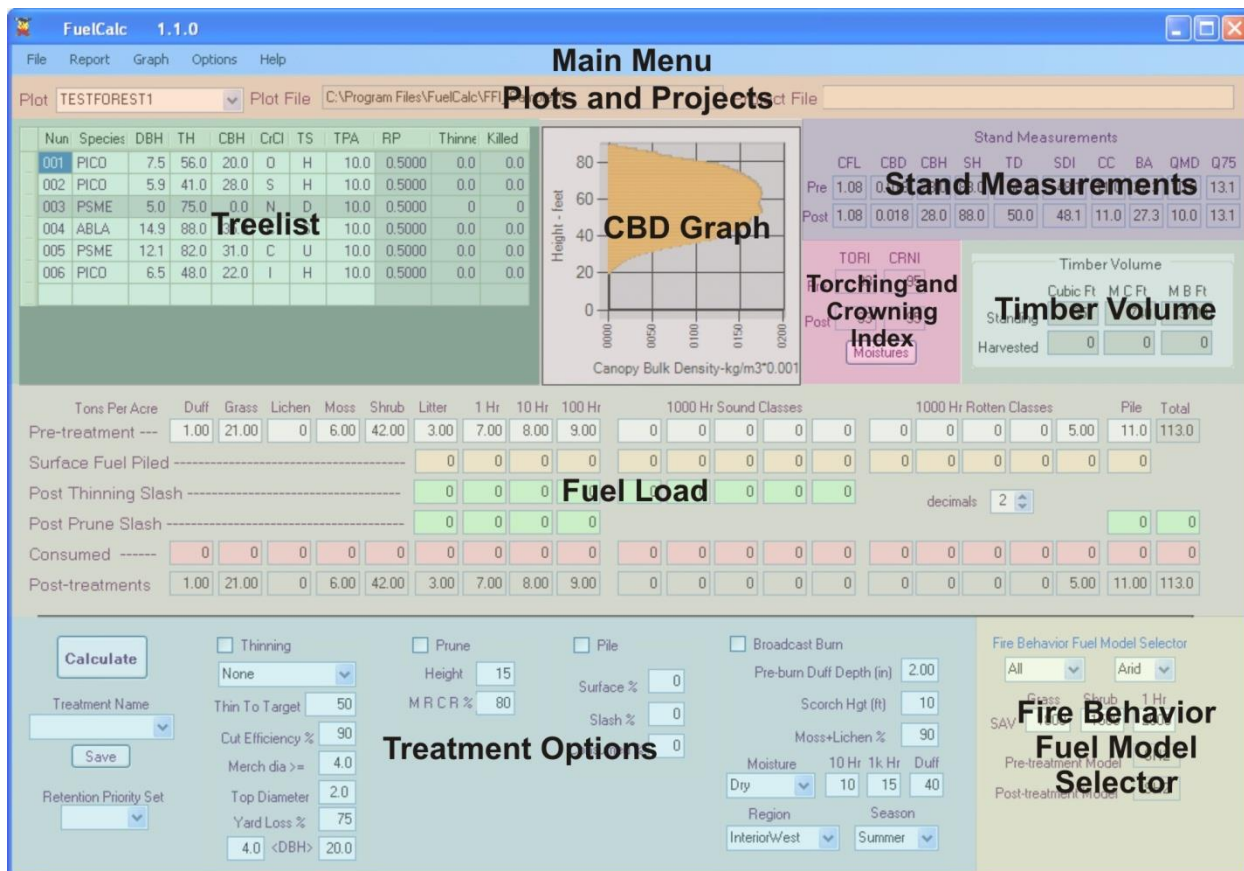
FuelCalc 1.1.0

File Report Graph Options Help

Main Menu

Plot TESTFOREST1 Plot File C:\Program Files\FuelCalc\FFI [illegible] Plots and Projects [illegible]ct File

| Num | Species | DBH | TH | CBH | CrCl | TS | TPA | RP | Thinne | Killed |
|---|---|---|---|---|---|---|---|---|---|---|
| 001 | PICO | 7.5 | 56.0 | 20.0 | O | H | 10.0 | 0.5000 | 0.0 | 0.0 |
| 002 | PICO | 5.9 | 41.0 | 28.0 | S | H | 10.0 | 0.5000 | 0.0 | 0.0 |
| 003 | PSME | 5.0 | 75.0 | 0.0 | N | D | 10.0 | 0.5000 | 0 | 0 |
| 004 | ABLA | 14.9 | 88.0 | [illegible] | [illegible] | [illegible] | 10.0 | 0.5000 | 0.0 | 0.0 |
| 005 | PSME | 12.1 | 82.0 | 31.0 | C | U | 10.0 | 0.5000 | 0.0 | 0.0 |
| 006 | PICO | 6.5 | 48.0 | 22.0 | I | H | 10.0 | 0.5000 | 0.0 | 0.0 |

Treelist

80
60
40
20
0
Height - feet
0000 0050 0100 0150 0200
Canopy Bulk Density-kg/m3*0.001

CBD Graph

Stand Measurements

| | CFL | CBD | CBH | SH | TD | SDI | CC | BA | QMD | Q75 |
|---|---|---|---|---|---|---|---|---|---|---|
| Pre | 1.08 | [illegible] | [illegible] | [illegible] | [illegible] | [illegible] | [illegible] | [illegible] | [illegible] | 13.1 |
| Post | 1.08 | 0.018 | 28.0 | 88.0 | 50.0 | 48.1 | 11.0 | 27.3 | 10.0 | 13.1 |

Stand Measurements

TORI CRNI
Pre
Post
Moistures

Torching and Crowning Index

Timber Volume
Cubic Ft M C Ft M B Ft
Standing
Harvested 0 0 0

Timber Volume

| Tons Per Acre | Duff | Grass | Lichen | Moss | Shrub | Litter | 1 Hr | 10 Hr | 100 Hr | 1000 Hr Sound Classes | | | | | 1000 Hr Rotten Classes | | | | | Pile | Total |
|---|---|---|---|---|---|---|---|---|---|---|---|---|---|---|---|---|---|---|---|---|---|
| Pre-treatment --- | 1.00 | 21.00 | 0 | 6.00 | 42.00 | 3.00 | 7.00 | 8.00 | 9.00 | 0 | 0 | 0 | 0 | 0 | 0 | 0 | 0 | 0 | 5.00 | 11.0 | 113.0 |
| Surface Fuel Piled | | | | | | 0 | 0 | 0 | 0 | 0 | 0 | 0 | 0 | 0 | 0 | 0 | 0 | 0 | 0 | 0 | |
| Post Thinning Slash | | | | | | 0 | 0 | 0 | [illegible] | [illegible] | 0 | 0 | 0 | | | | | | | | |
| Post Prune Slash | | | | | | 0 | 0 | 0 | 0 | | | | | | | | | | | 0 | 0 |
| Consumed ------ | 0 | 0 | 0 | 0 | 0 | 0 | 0 | 0 | 0 | 0 | 0 | 0 | 0 | 0 | 0 | 0 | 0 | 0 | 0 | 0 | 0 |
| Post-treatments | 1.00 | 21.00 | 0 | 6.00 | 42.00 | 3.00 | 7.00 | 8.00 | 9.00 | 0 | 0 | 0 | 0 | 0 | 0 | 0 | 0 | 0 | 5.00 | 11.00 | 113.0 |

Fuel Load

decimals 2

Calculate
Treatment Name
Save
Retention Priority Set

Thinning
None
Thin To Target 50
Cut Efficiency % 90
Merch dia >= 4.0
Top Diameter 2.0
Yard Loss % 75
4.0 <DBH> 20.0

Prune
Height 15
M R C R % 80

Pile
Surface % 0
Slash % 0
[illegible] 0

Treatment Options

Broadcast Burn
Pre-burn Duff Depth (in) 2.00
Scorch Hgt (ft) 10
Moss+Lichen % 90
Moisture 10 Hr 1k Hr Duff
Dry 10 15 40
Region Season
InteriorWest Summer

Fire Behavior Fuel Model Selector
All Arid
Grass Shrub 1 Hr
SAV
Pre-treatment Model
Post-treatment Model

Fire Behavior Fuel Model Selector